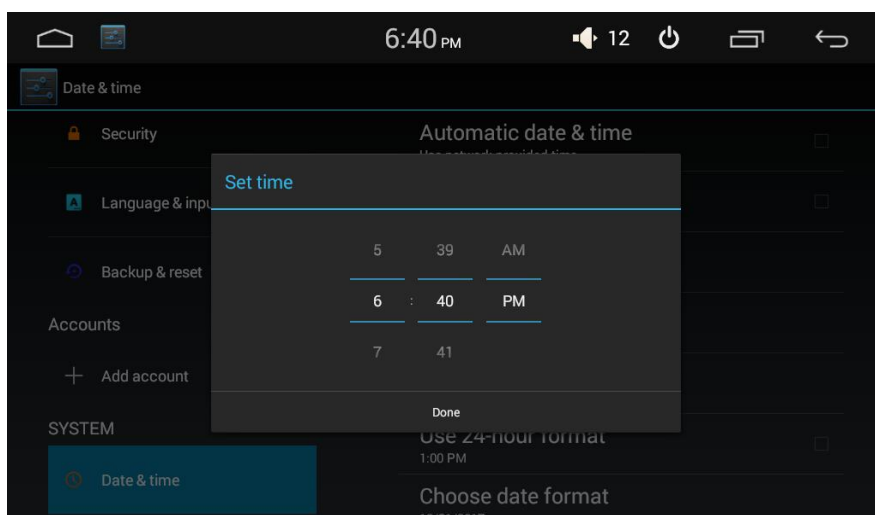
6:40 PM
12

Date & time

Security

Language & inpu

Backup & reset

Accounts

Add account

SYSTEM

Date & time

Automatic date & time
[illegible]

Set time

5 39 AM
6 : 40 PM
7 41

Done

Use 24-hour format
1:00 PM

Choose date format